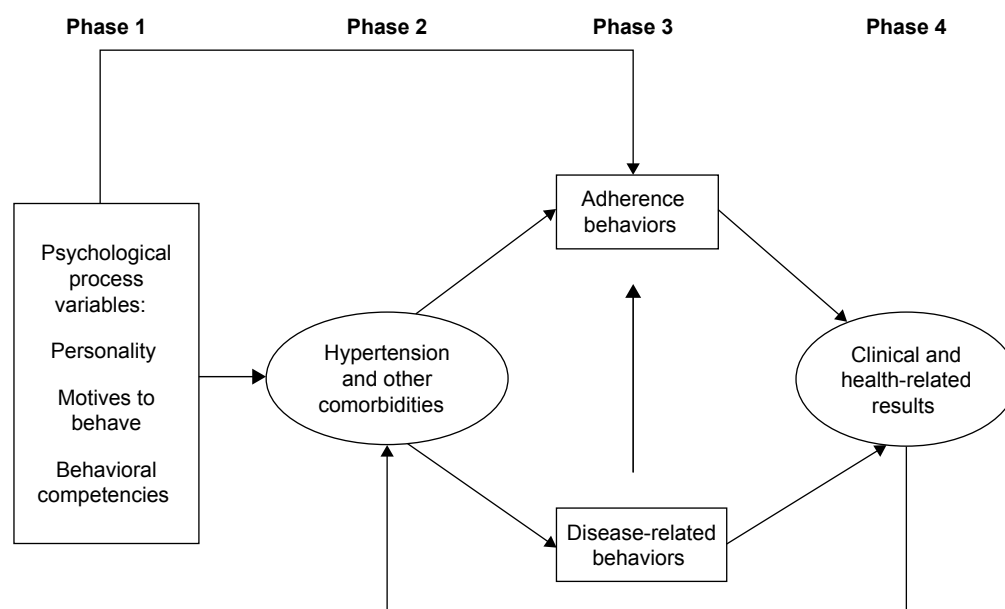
Phase 1

Phase 2

Phase 3

Phase 4

Adherence behaviors

Psychological process variables:

Personality

Motives to behave

Behavioral competencies

Hypertension and other comorbidities

Clinical and health-related results

Disease-related behaviors